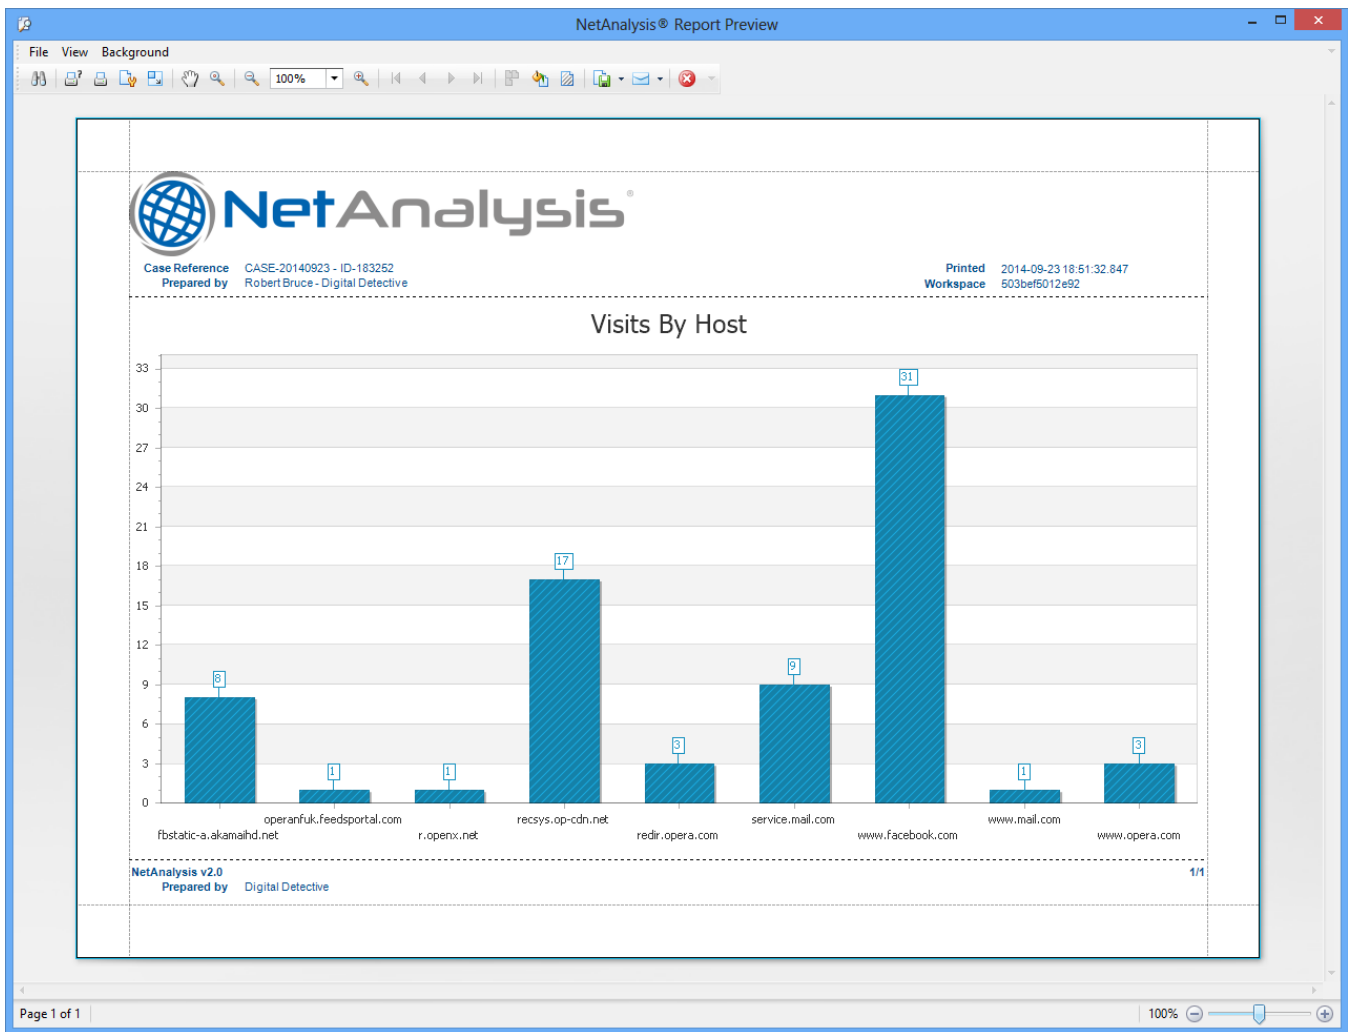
NetAnalysis® Report Preview

File View Background

100%

NetAnalysis®

Case Reference CASE-20140923 - ID-183252
Prepared by Robert Bruce - Digital Detective

Printed 2014-09-23 18:51:32.847
Workspace 503bef5012e92

Visits By Host

33
30
27
24
21
18
15
12
9
6
3
0

8
1
1
17
3
9
31
1
3

fbstatic-a.akamaihd.net
operanfuk.feedsportal.com
r.openx.net
recsys.op-cdn.net
redir.opera.com
service.mail.com
www.facebook.com
www.mail.com
www.opera.com

NetAnalysis v2.0
Prepared by Digital Detective

1/1

Page 1 of 1

100%